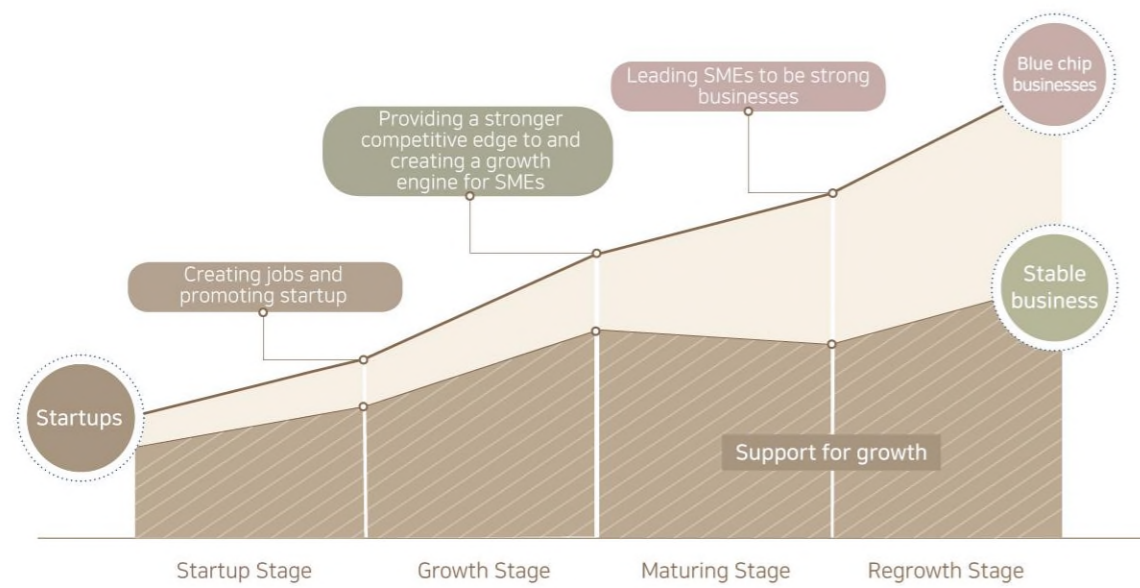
Leading SMEs to be strong businesses

Blue chip businesses

Providing a stronger competitive edge to and creating a growth engine for SMEs

Creating jobs and promoting startup

Stable business

Startups

Support for growth

Startup Stage

Growth Stage

Maturing Stage

Regrowth Stage